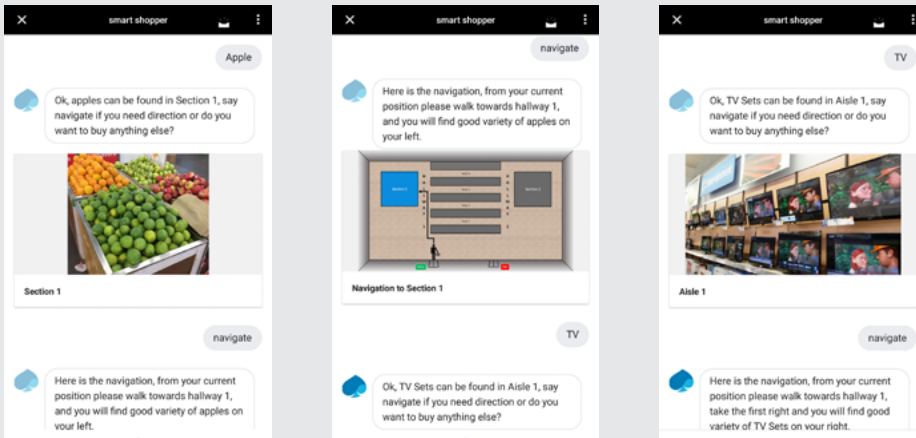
smart shopper

Apple

Ok, apples can be found in Section 1, say navigate if you need direction or do you want to buy anything else?

Section 1

navigate

Here is the navigation, from your current position please walk towards hallway 1, and you will find good variety of apples on your left.

smart shopper

navigate

Here is the navigation, from your current position please walk towards hallway 1, and you will find good variety of apples on your left.

Section 1

Section 2

Navigation to Section 1

TV

Ok, TV Sets can be found in Aisle 1, say navigate if you need direction or do you want to buy anything else?

smart shopper

TV

Ok, TV Sets can be found in Aisle 1, say navigate if you need direction or do you want to buy anything else?

Aisle 1

navigate

Here is the navigation, from your current position please walk towards hallway 1, take the first right and you will find good variety of TV Sets on your right.